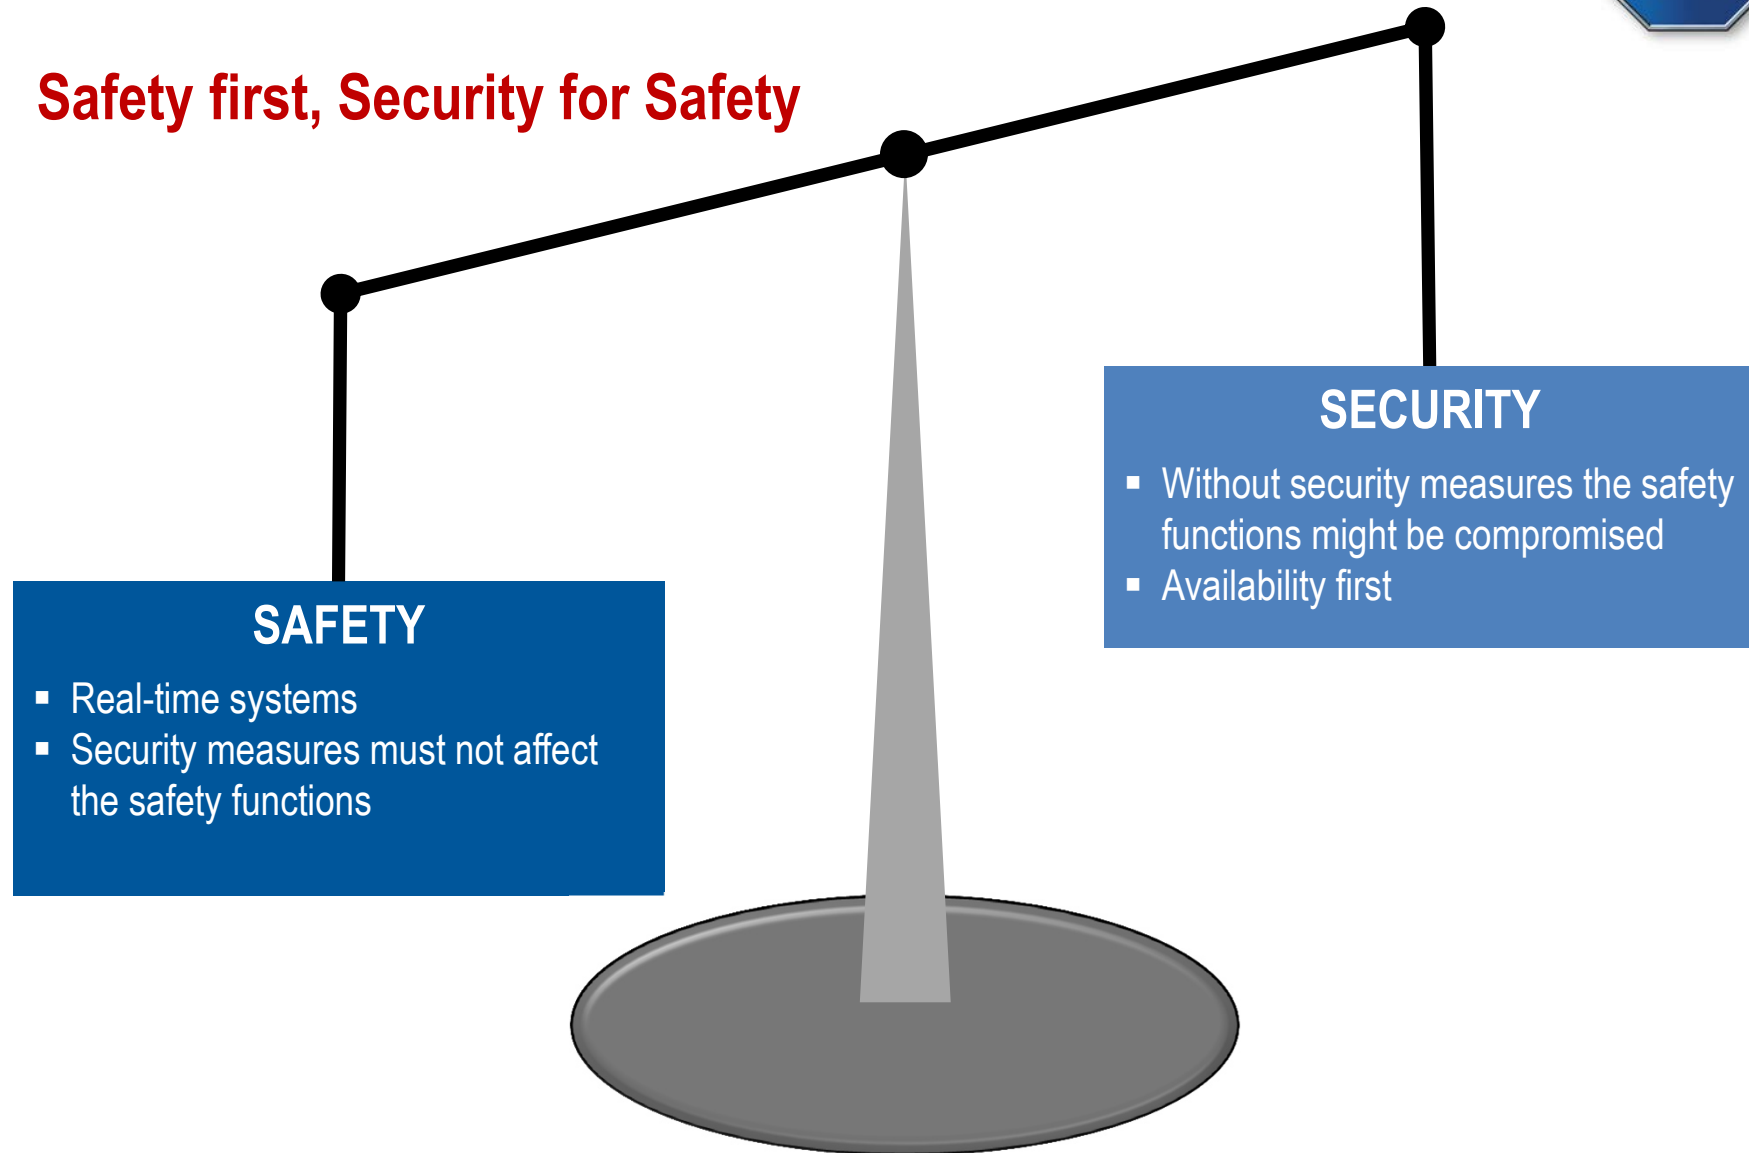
Safety first, Security for Safety

SECURITY

- Without security measures the safety functions might be compromised
- Availability first

SAFETY

- Real-time systems
- Security measures must not affect the safety functions